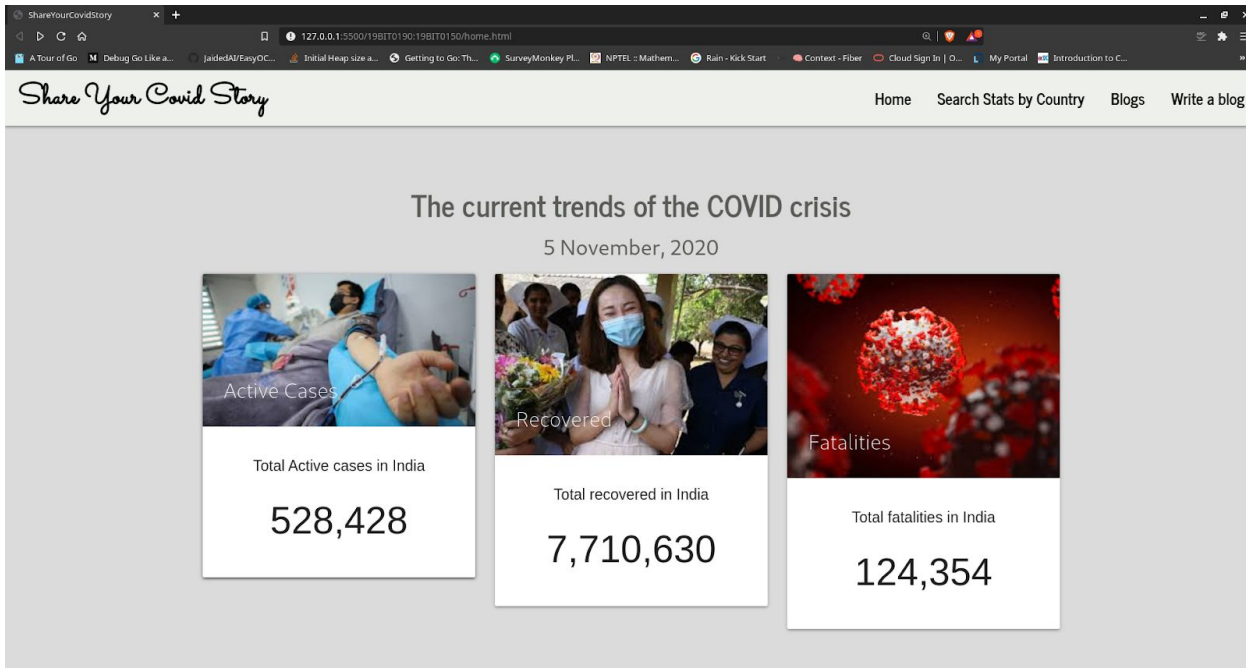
ShareYourCovidStory × +

127.0.0.1:5500/19BIT0190:19BIT0150/home.html

A Tour of Go | Debug Go Like a... | jaidedAI/EasyOC... | Initial Heap size a... | Getting to Go: Th... | SurveyMonkey Pl... | NPTEL :: Mathem... | Rain - Kick Start | Context - Fiber | Cloud Sign In | O... | My Portal | Introduction to C...

Share Your Covid Story

Home | Search Stats by Country | Blogs | Write a blog

The current trends of the COVID crisis

5 November, 2020

Active Cases

Total Active cases in India

528,428

Recovered

Total recovered in India

7,710,630

Fatalities

Total fatalities in India

124,354